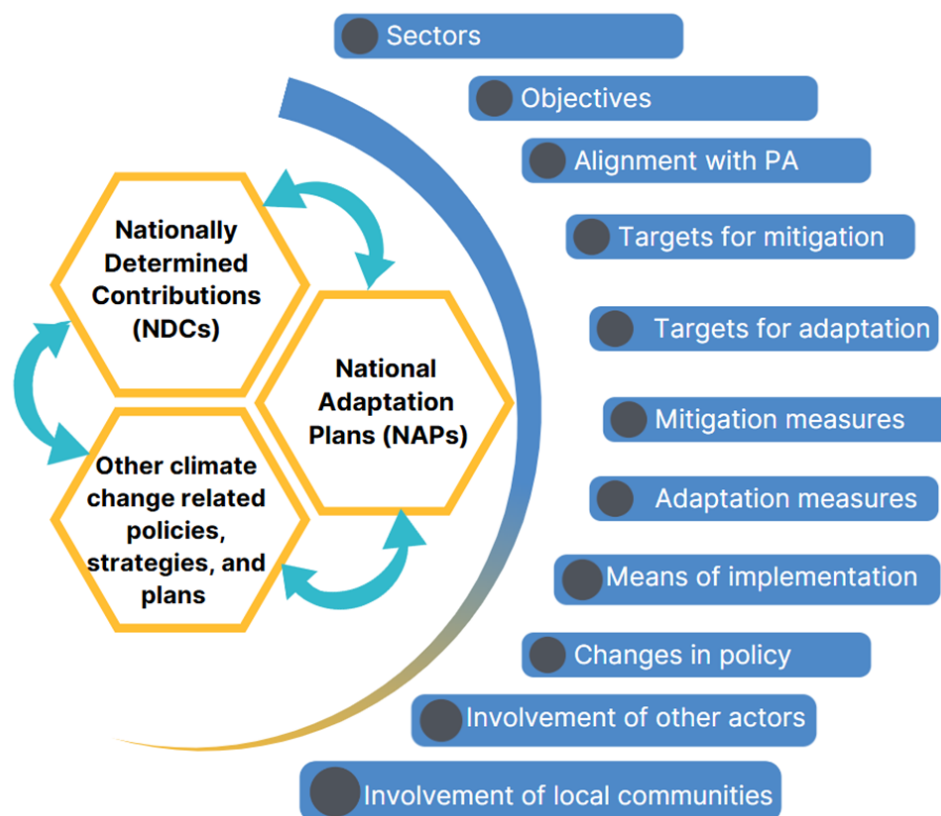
Nationally Determined Contributions (NDCs)

National Adaptation Plans (NAPs)

Other climate change related policies, strategies, and plans

Sectors

Objectives

Alignment with PA

Targets for mitigation

Targets for adaptation

Mitigation measures

Adaptation measures

Means of implementation

Changes in policy

Involvement of other actors

Involvement of local communities